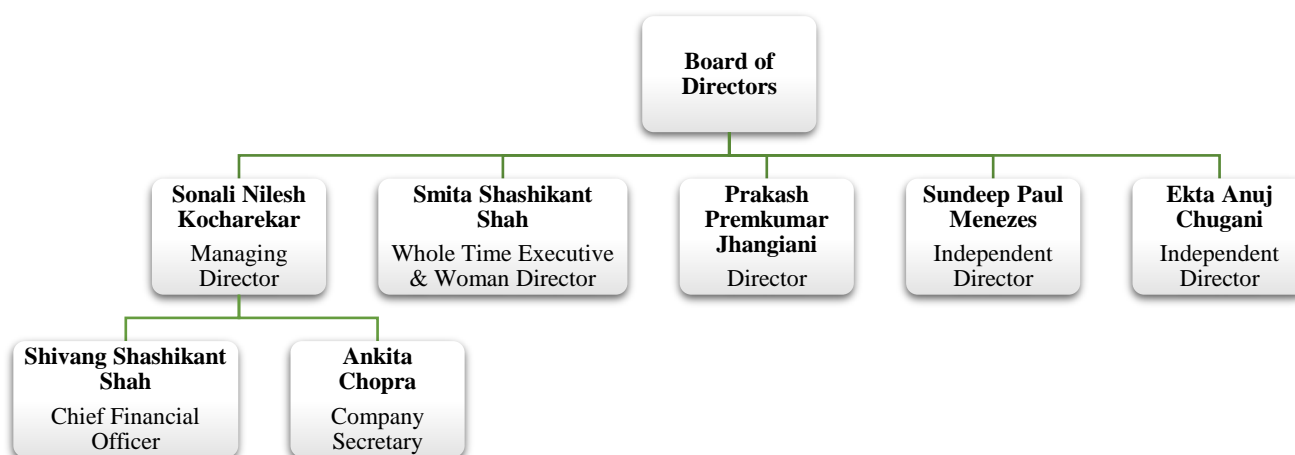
**Board of Directors**

**Sonali Nilesh Kocharekar**
Managing Director

**Smita Shashikant Shah**
Whole Time Executive & Woman Director

**Prakash Premkumar Jhangiani**
Director

**Sundeep Paul Menezes**
Independent Director

**Ekta Anuj Chugani**
Independent Director

**Shivang Shashikant Shah**
Chief Financial Officer

**Ankita Chopra**
Company Secretary